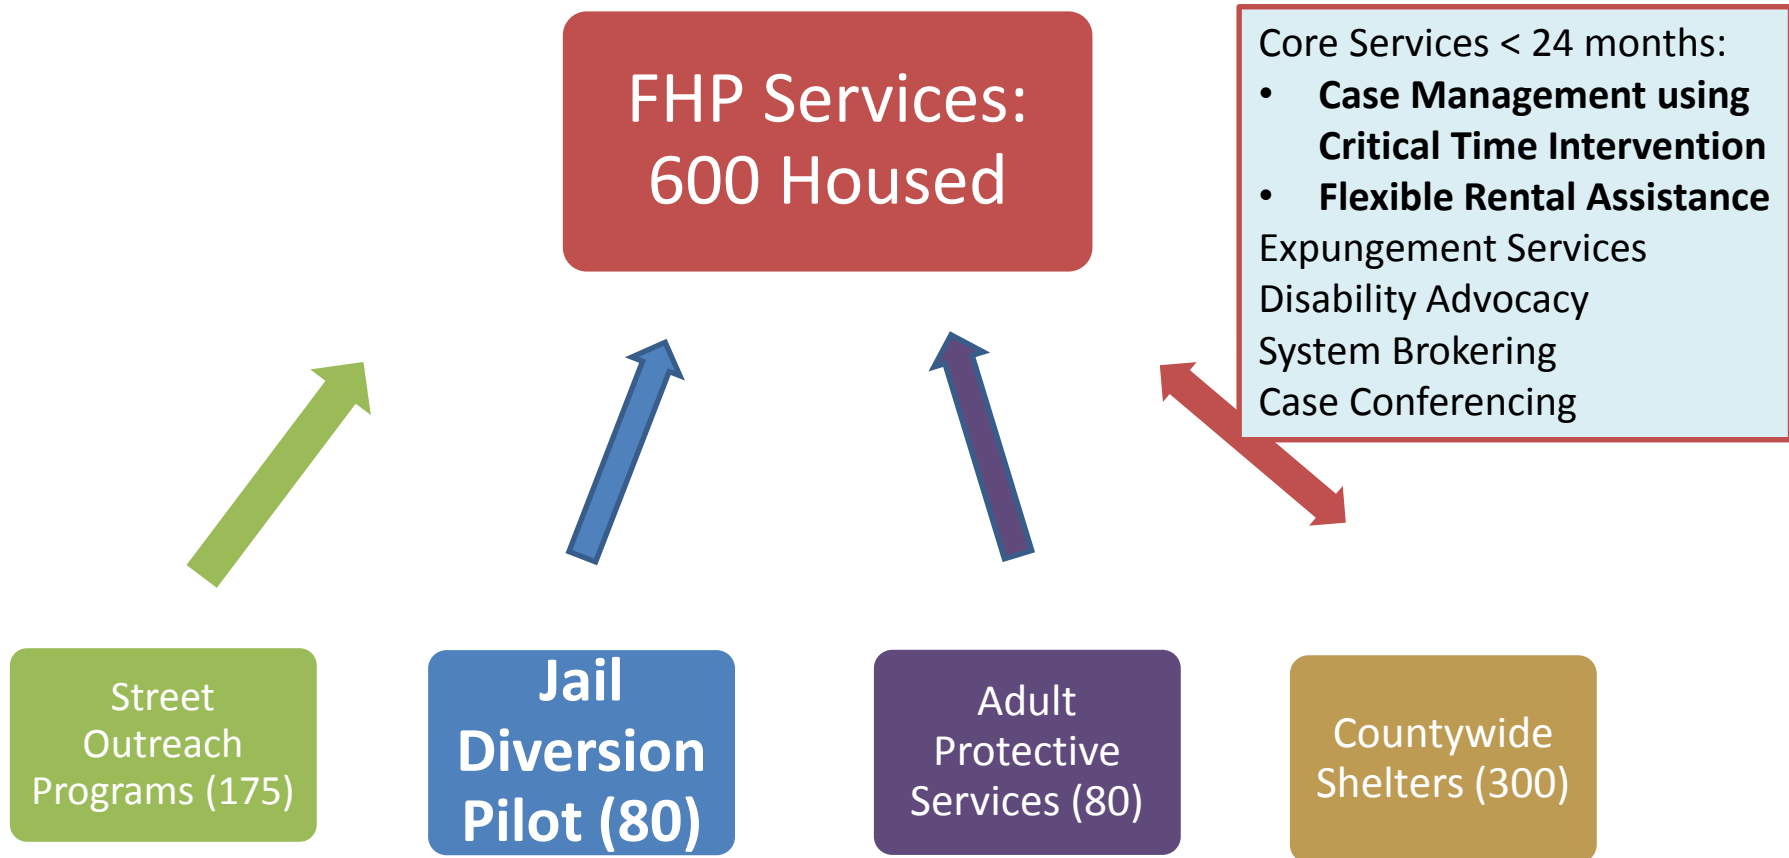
FHP Services:
600 Housed

Core Services < 24 months:
- Case Management using Critical Time Intervention
- Flexible Rental Assistance

Expungement Services
Disability Advocacy
System Brokering
Case Conferencing

Street Outreach Programs (175)

Jail Diversion Pilot (80)

Adult Protective Services (80)

Countywide Shelters (300)